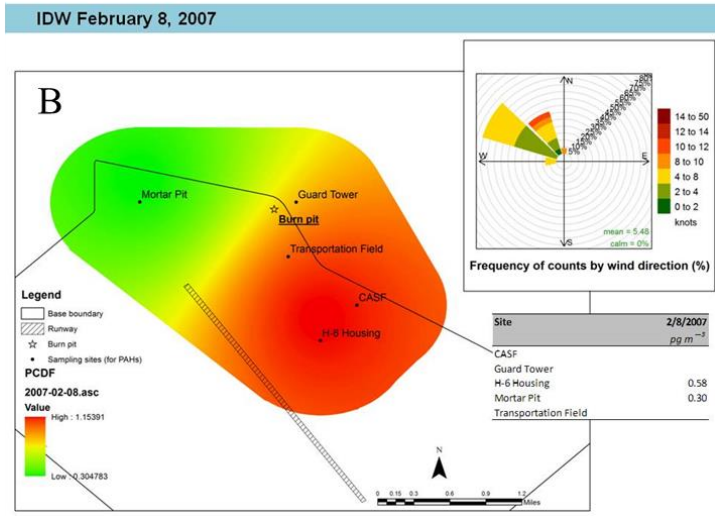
IDW February 8, 2007

B

Mortar Pit
Guard Tower
Burn pit
Transportation Field
CASF
H-6 Housing

Legend
Base boundary
Runway
Burn pit
Sampling sites (for PAHs)
PCDF
2007-02-08.asc
Value
High : 1.15391
Low : 0.304783

N
0 0.15 0.3 0.6 0.9 1.2 Miles

N
S
W
E
14 to 50
12 to 14
10 to 12
8 to 10
4 to 8
2 to 4
0 to 2
knots
mean = 5.48
calm = 0%

Frequency of counts by wind direction (%)

| Site | 2/8/2007 |
|---|---|
| | $pg\ m^{-3}$ |
| CASF | |
| Guard Tower | |
| H-6 Housing | 0.58 |
| Mortar Pit | 0.30 |
| Transportation Field | |